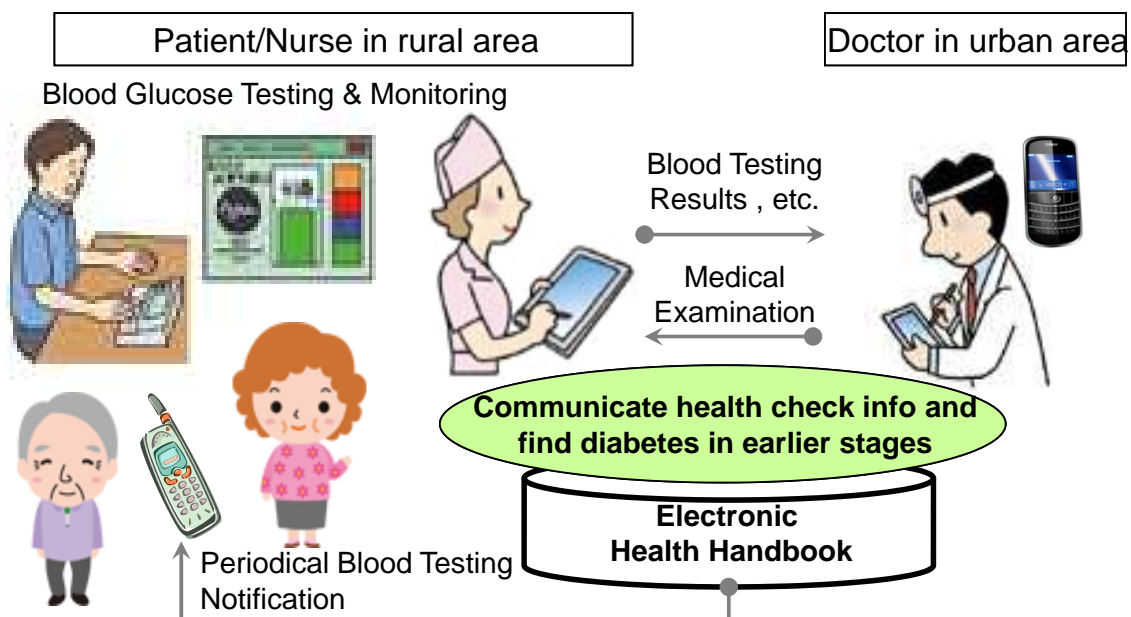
Patient/Nurse in rural area

Doctor in urban area

Blood Glucose Testing & Monitoring

Blood Testing Results , etc.

Medical Examination

Communicate health check info and find diabetes in earlier stages

Electronic Health Handbook

Periodical Blood Testing Notification